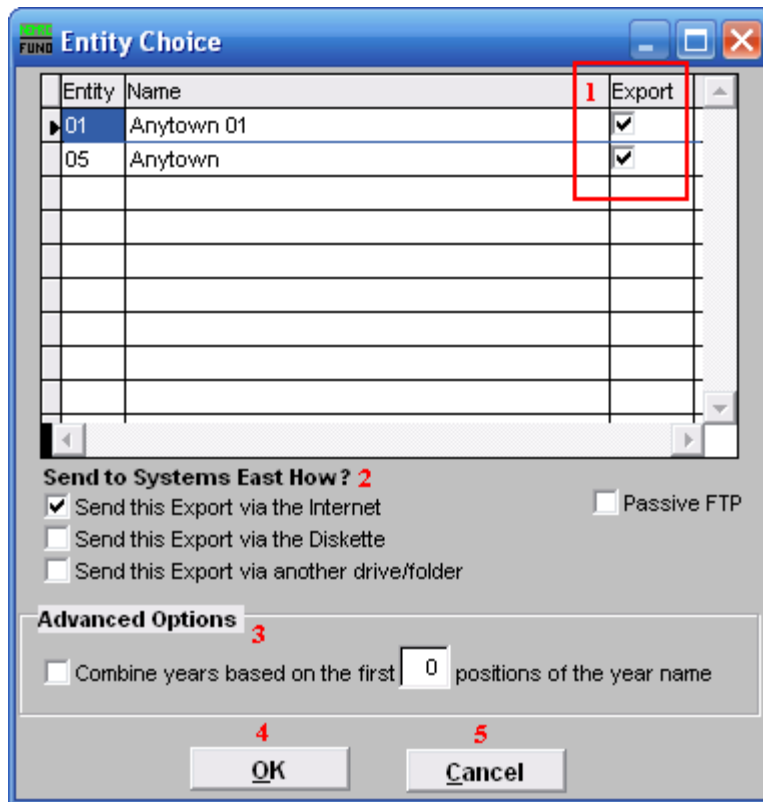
FUND Entity Choice

| Entity | Name | 1 Export |
|---|---|---|
| 01 | Anytown 01 | ✔ |
| 05 | Anytown | ✔ |

Send to Systems East How? 2
Send this Export via the Internet
Send this Export via the Diskette
Send this Export via another drive/folder
Passive FTP

Advanced Options 3
Combine years based on the first 0 positions of the year name

4 OK
5 Cancel